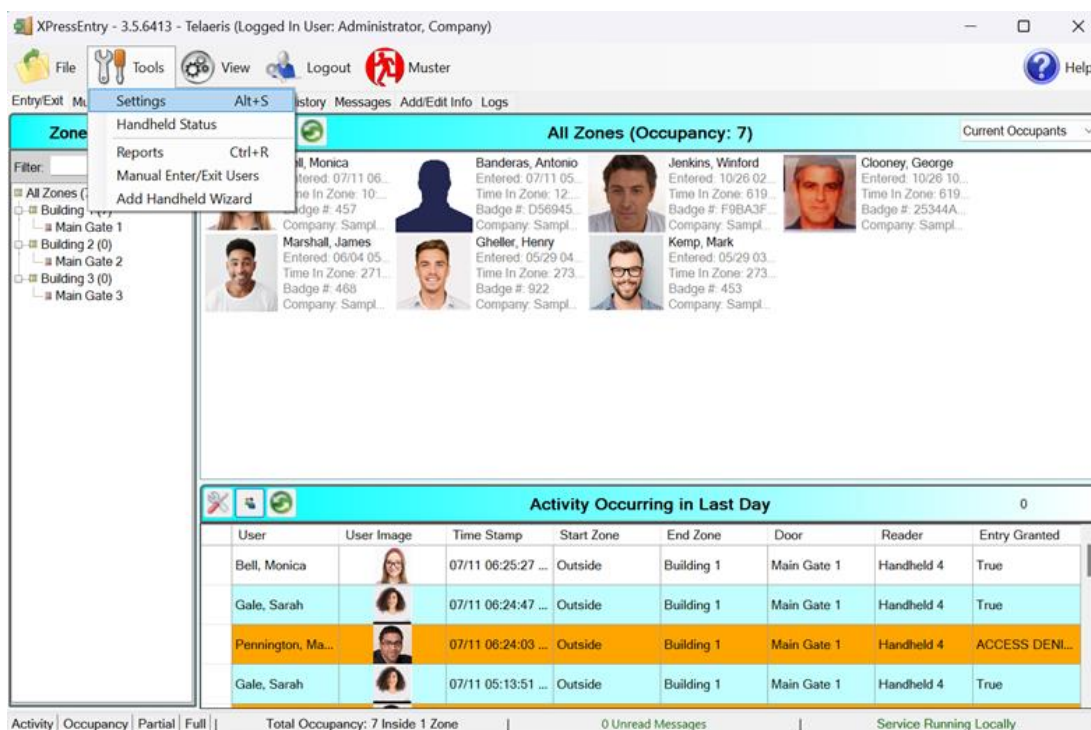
XPressEntry - 3.5.6413 - Telaeris (Logged In User: Administrator, Company)

File Tools View Logout Muster Help

Entry/Exit Mu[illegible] istory Messages Add/Edit Info Logs

Settings Alt+S
Handheld Status
Reports Ctrl+R
Manual Enter/Exit Users
Add Handheld Wizard

Zone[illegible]

Filter:

All Zones ([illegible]
Building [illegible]
Main Gate 1
Building 2 (0)
Main Gate 2
Building 3 (0)
Main Gate 3

All Zones (Occupancy: 7)

Current Occupants

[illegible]ll, Monica
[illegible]tered: 07/11 06...
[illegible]e In Zone: 10:...
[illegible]dge #: 457
Company: Sampl...

Banderas, Antonio
Entered: 07/11 05...
Time In Zone: 12:...
Badge #: D56945...
Company: Sampl...

Jenkins, Winford
Entered: 10/26 02...
Time In Zone: 619...
Badge #: F9BA3F...
Company: Sampl...

Clooney, George
Entered: 10/26 10...
Time In Zone: 619...
Badge #: 25344A...
Company: Sampl...

Marshall, James
Entered: 06/04 05...
Time In Zone: 271...
Badge #: 468
Company: Sampl...

Gheller, Henry
Entered: 05/29 04...
Time In Zone: 273...
Badge #: 922
Company: Sampl...

Kemp, Mark
Entered: 05/29 03...
Time In Zone: 273...
Badge #: 453
Company: Sampl...

Activity Occurring in Last Day

0

| User | User Image | Time Stamp | Start Zone | End Zone | Door | Reader | Entry Granted |
|---|---|---|---|---|---|---|---|
| Bell, Monica | | 07/11 06:25:27 ... | Outside | Building 1 | Main Gate 1 | Handheld 4 | True |
| Gale, Sarah | | 07/11 06:24:47 ... | Outside | Building 1 | Main Gate 1 | Handheld 4 | True |
| Pennington, Ma... | | 07/11 06:24:03 ... | Outside | Building 1 | Main Gate 1 | Handheld 4 | ACCESS DENI... |
| Gale, Sarah | | 07/11 05:13:51 ... | Outside | Building 1 | Main Gate 1 | Handheld 4 | True |

Activity | Occupancy | Partial | Full | Total Occupancy: 7 Inside 1 Zone | 0 Unread Messages | Service Running Locally